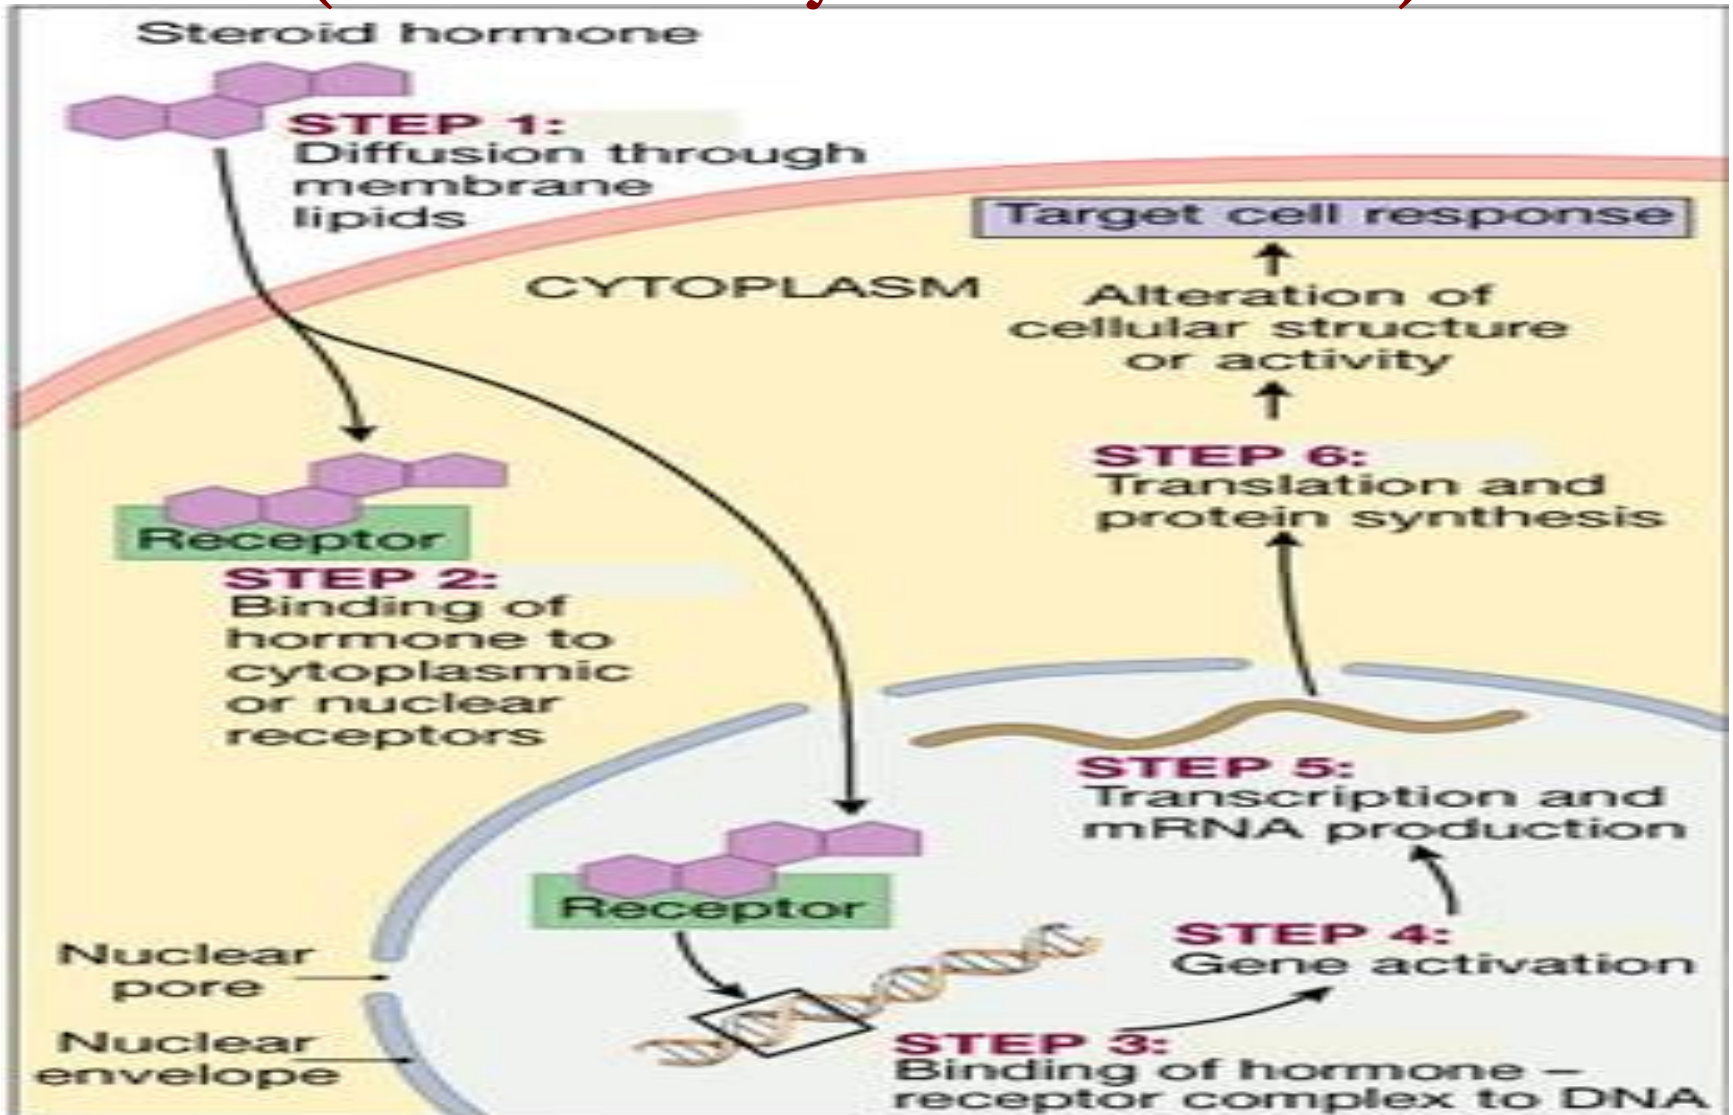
Steroid hormone

STEP 1:
Diffusion through membrane lipids

Target cell response

CYTOPLASM

Alteration of cellular structure or activity

STEP 6:
Translation and protein synthesis

Receptor

STEP 2:
Binding of hormone to cytoplasmic or nuclear receptors

STEP 5:
Transcription and mRNA production

Receptor

STEP 4:
Gene activation

Nuclear pore

Nuclear envelope

STEP 3:
Binding of hormone – receptor complex to DNA